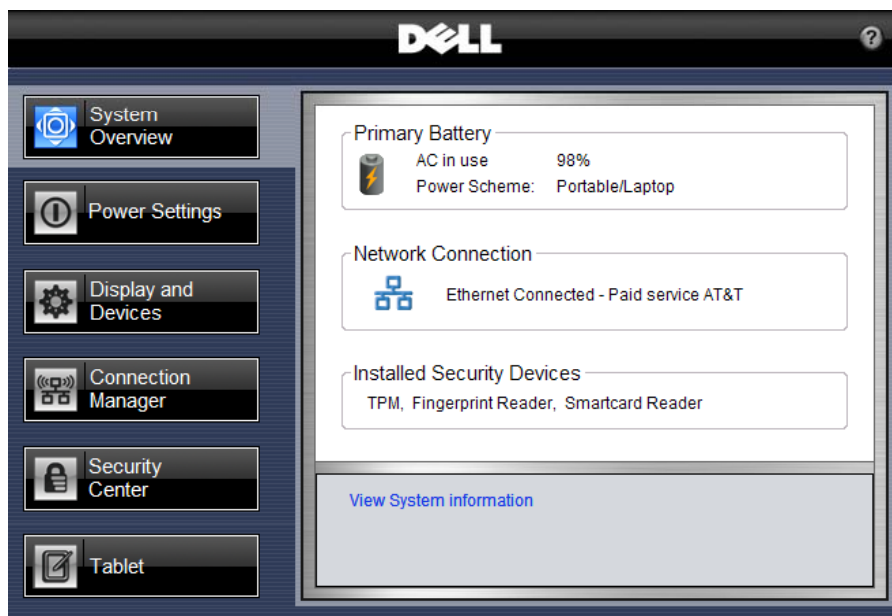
DELL

?

System Overview

Power Settings

Display and Devices

Connection Manager

Security Center

Tablet

Primary Battery

AC in use 98%

Power Scheme: Portable/Laptop

Network Connection

Ethernet Connected - Paid service AT&T

Installed Security Devices

TPM, Fingerprint Reader, Smartcard Reader

View System information